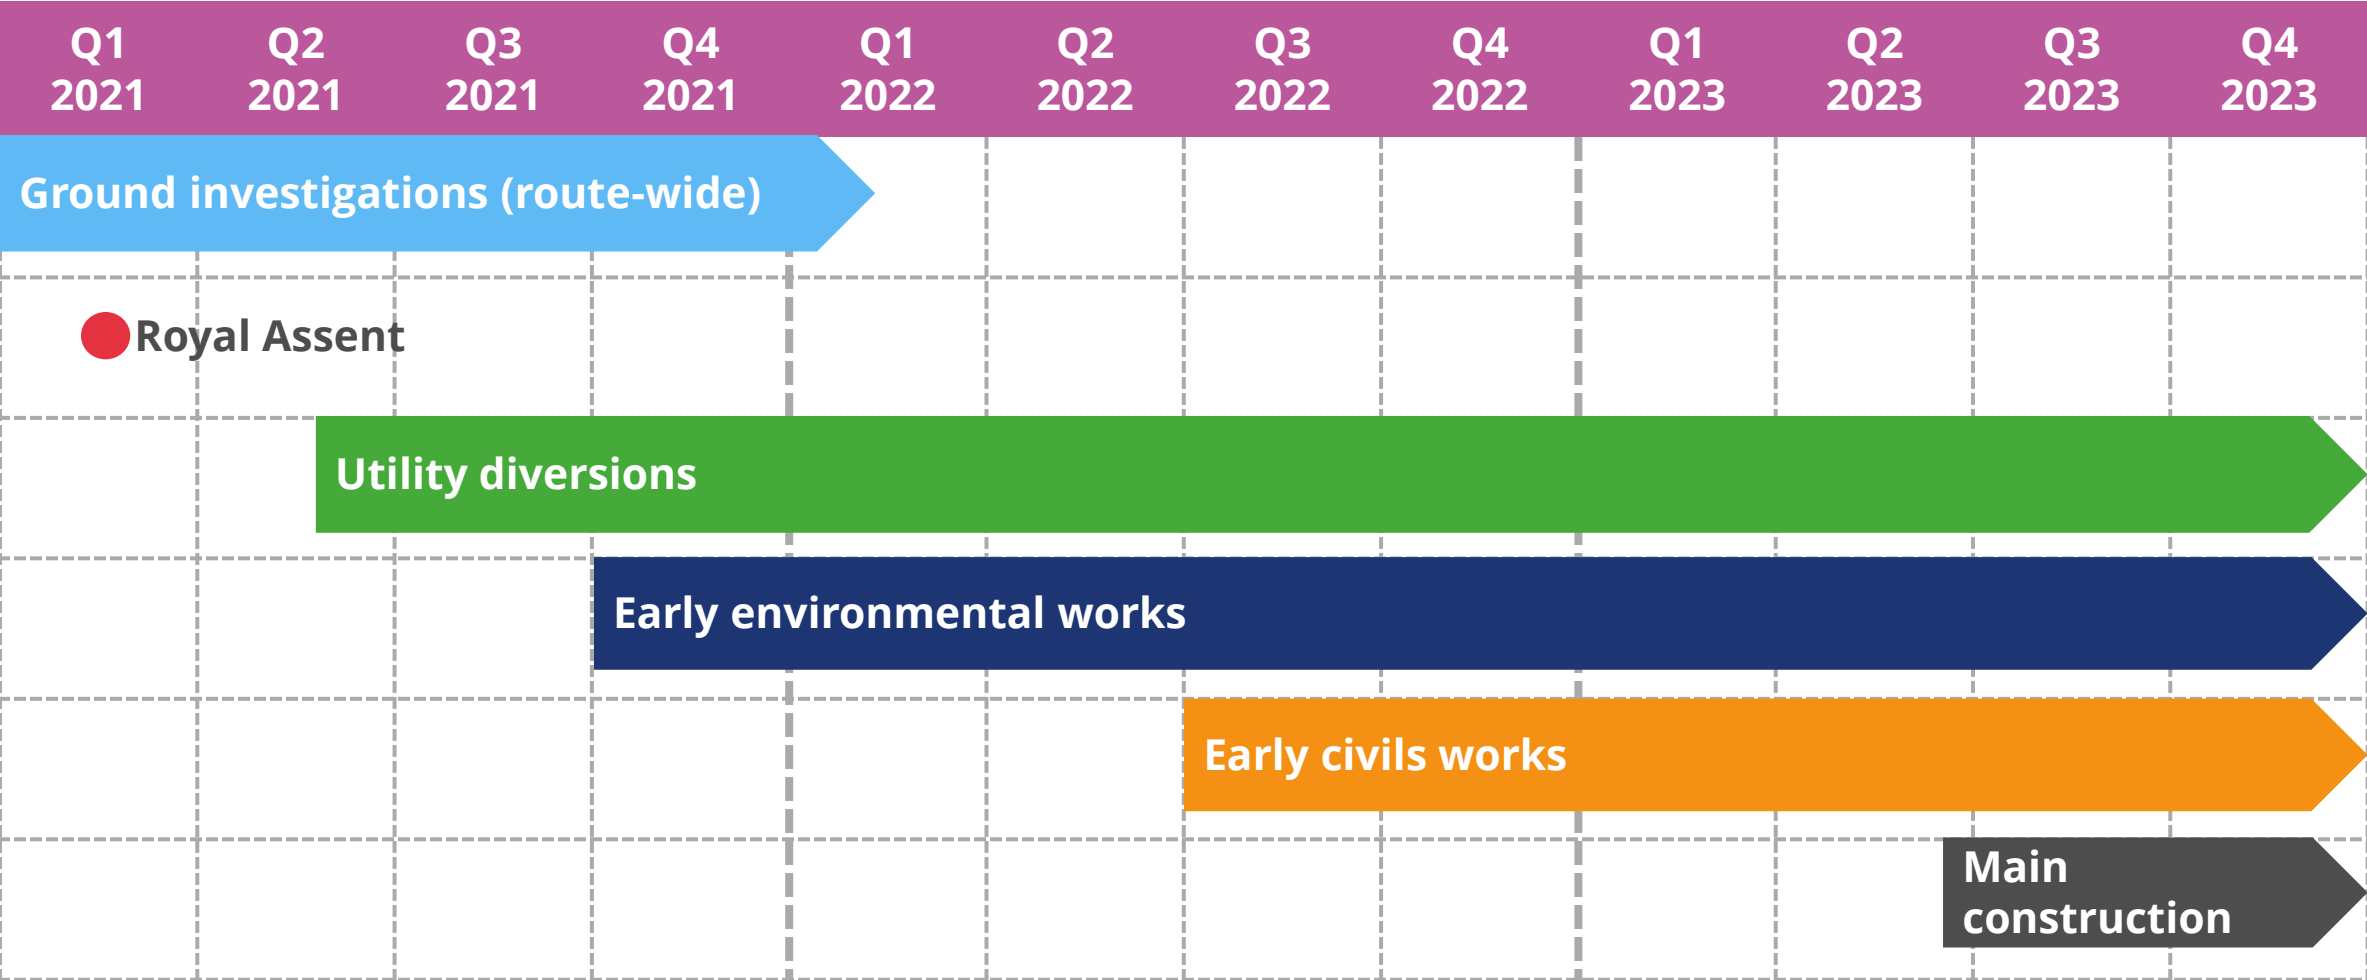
| Q1 2021 | Q2 2021 | Q3 2021 | Q4 2021 | Q1 2022 | Q2 2022 | Q3 2022 | Q4 2022 | Q1 2023 | Q2 2023 | Q3 2023 | Q4 2023 |
|---|---|---|---|---|---|---|---|---|---|---|---|

Ground investigations (route-wide)

Royal Assent

Utility diversions

Early environmental works

Early civils works

Main construction